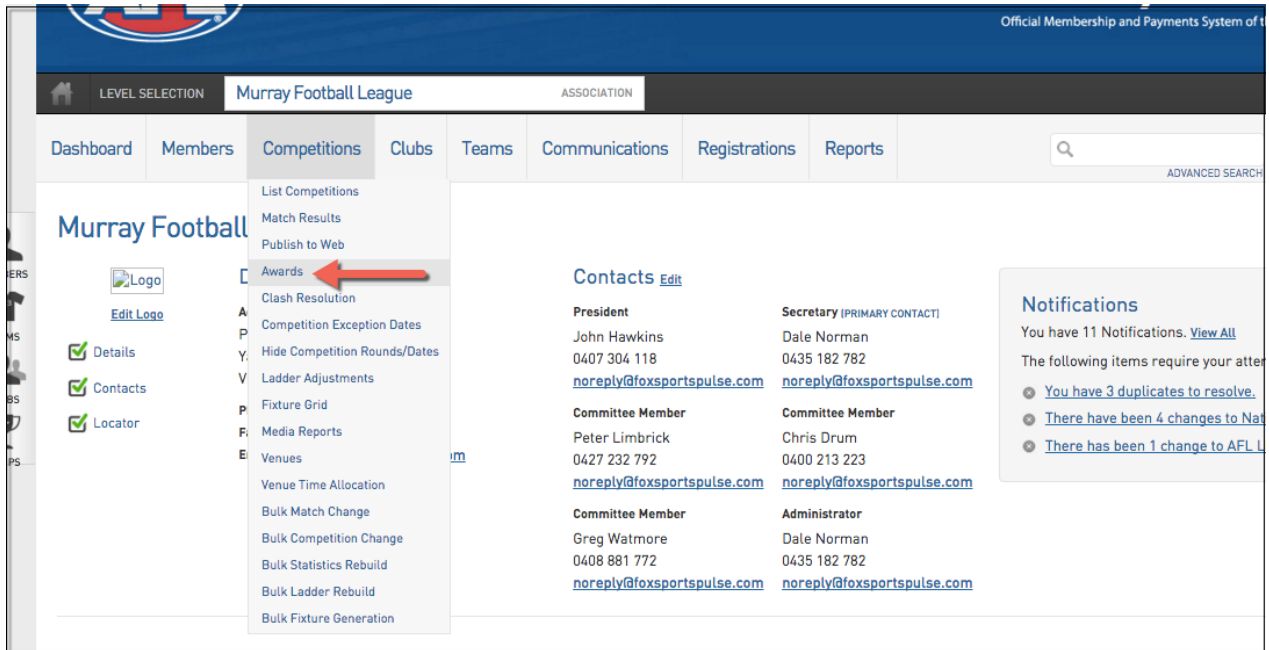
Official Membership and Payments System of t

LEVEL SELECTION Murray Football League ASSOCIATION

Dashboard Members Competitions Clubs Teams Communications Registrations Reports

ADVANCED SEARCH

List Competitions
Match Results
Publish to Web
Awards
Clash Resolution
Competition Exception Dates
Hide Competition Rounds/Dates
Ladder Adjustments
Fixture Grid
Media Reports
Venues
Venue Time Allocation
Bulk Match Change
Bulk Competition Change
Bulk Statistics Rebuild
Bulk Ladder Rebuild
Bulk Fixture Generation

Murray Football

ERS
MS
BS
PS

Logo
Edit Logo
Details
Contacts
Locator

D
A
P
Y
V
P
F
E
om

Contacts Edit

President
John Hawkins
0407 304 118
noreply@foxsportspulse.com

Secretary [PRIMARY CONTACT]
Dale Norman
0435 182 782
noreply@foxsportspulse.com

Committee Member
Peter Limbrick
0427 232 792
noreply@foxsportspulse.com

Committee Member
Chris Drum
0400 213 223
noreply@foxsportspulse.com

Committee Member
Greg Watmore
0408 881 772
noreply@foxsportspulse.com

Administrator
Dale Norman
0435 182 782
noreply@foxsportspulse.com

Notifications
You have 11 Notifications. View All
The following items require your atte
You have 3 duplicates to resolve.
There have been 4 changes to Nat
There has been 1 change to AFL L